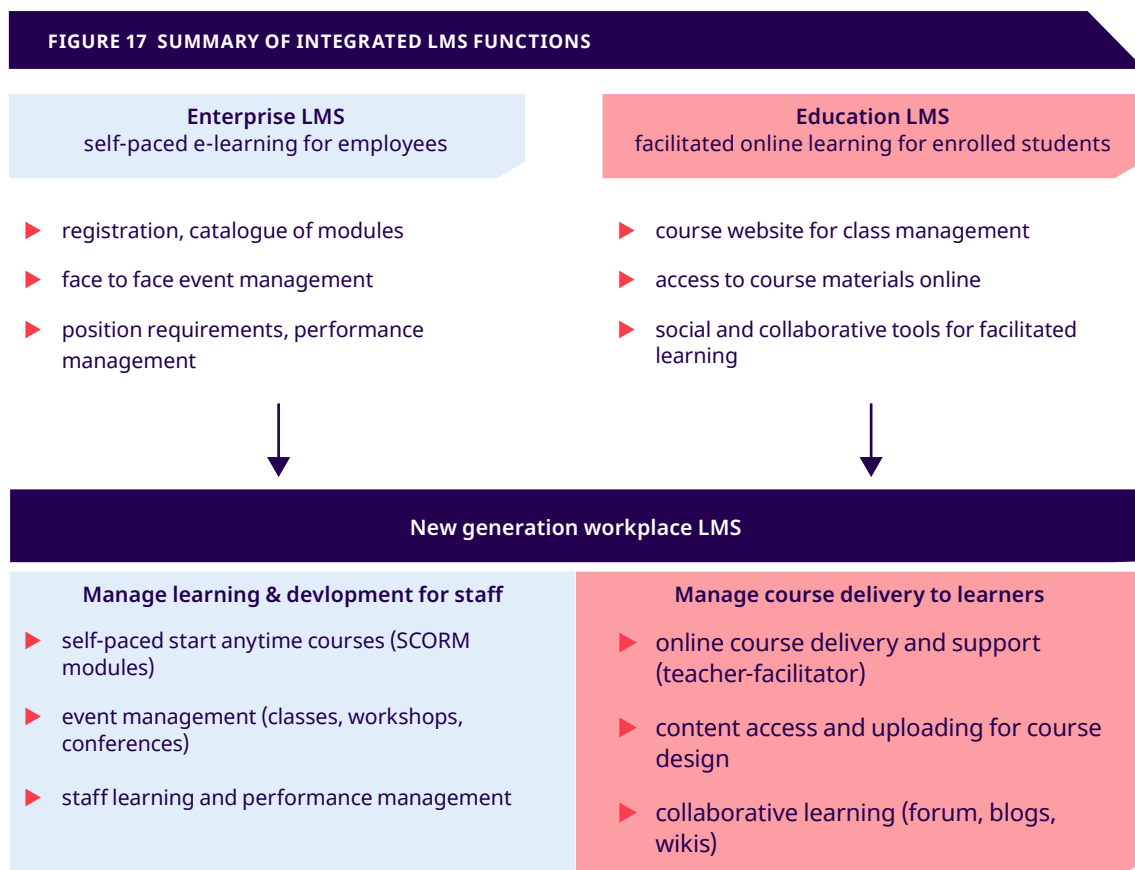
FIGURE 17 SUMMARY OF INTEGRATED LMS FUNCTIONS

Enterprise LMS
self-paced e-learning for employees

- registration, catalogue of modules
- face to face event management
- position requirements, performance management

Education LMS
facilitated online learning for enrolled students

- course website for class management
- access to course materials online
- social and collaborative tools for facilitated learning

New generation workplace LMS

Manage learning & devlopment for staff

- self-paced start anytime courses (SCORM modules)
- event management (classes, workshops, conferences)
- staff learning and performance management

Manage course delivery to learners

- online course delivery and support (teacher-facilitator)
- content access and uploading for course design
- collaborative learning (forum, blogs, wikis)